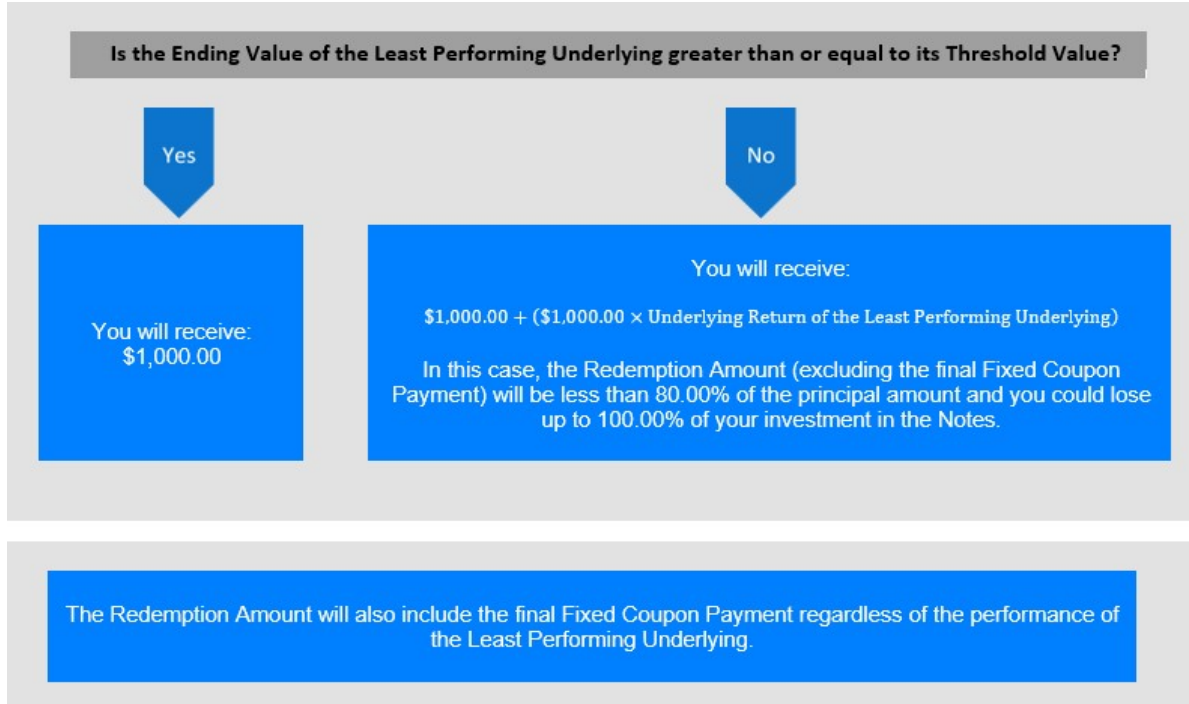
Is the Ending Value of the Least Performing Underlying greater than or equal to its Threshold Value?

Yes

No

You will receive:
$1,000.00

You will receive:

$\$1{,}000.00 + (\$1{,}000.00 \times \text{Underlying Return of the Least Performing Underlying})$

In this case, the Redemption Amount (excluding the final Fixed Coupon Payment) will be less than 80.00% of the principal amount and you could lose up to 100.00% of your investment in the Notes.

The Redemption Amount will also include the final Fixed Coupon Payment regardless of the performance of the Least Performing Underlying.